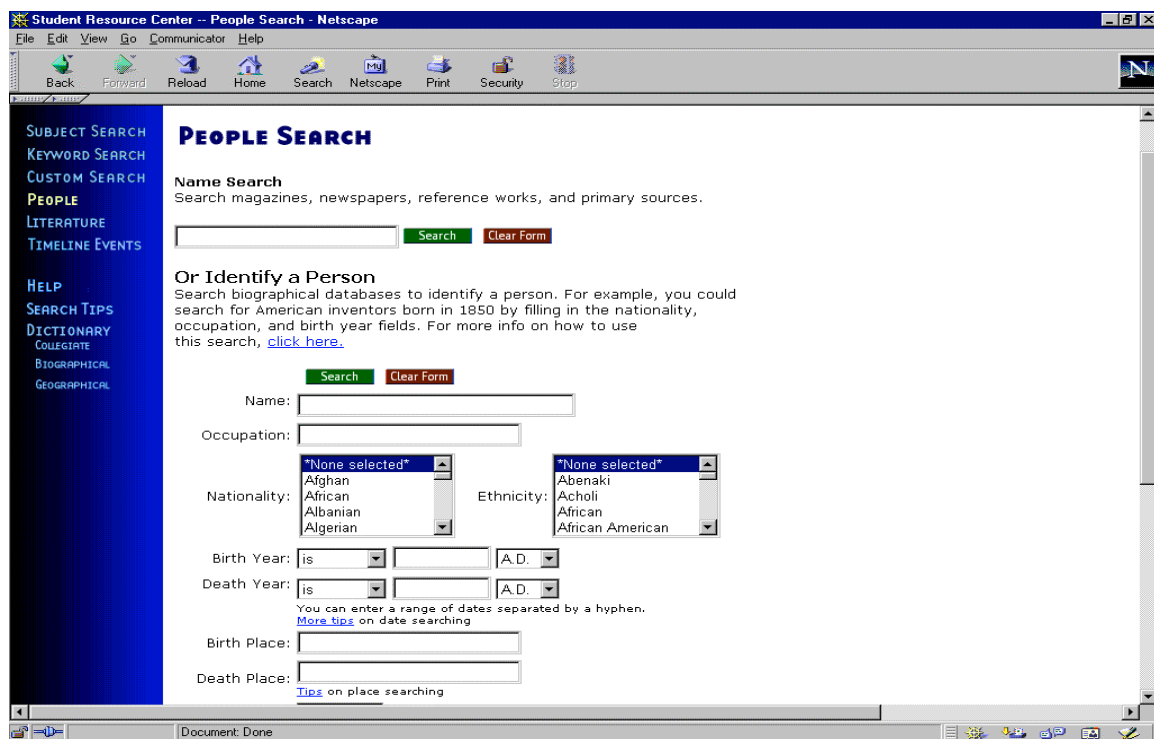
Student Resource Center -- People Search - Netscape

File Edit View Go Communicator Help

Back Forward Reload Home Search Netscape Print Security Stop

SUBJECT SEARCH
KEYWORD SEARCH
CUSTOM SEARCH
PEOPLE
LITERATURE
TIMELINE EVENTS

HELP
SEARCH TIPS
DICTIONARY
COLLEGIATE
BIOGRAPHICAL
GEOGRAPHICAL

PEOPLE SEARCH

Name Search
Search magazines, newspapers, reference works, and primary sources.

Search Clear Form

Or Identify a Person
Search biographical databases to identify a person. For example, you could search for American inventors born in 1850 by filling in the nationality, occupation, and birth year fields. For more info on how to use this search, click here.

Search Clear Form

Name:

Occupation:

Nationality: *None selected* Afghan African Albanian Algerian

Ethnicity: *None selected* Abenaki Acholi African African American

Birth Year: is A.D.

Death Year: is A.D.

You can enter a range of dates separated by a hyphen.
More tips on date searching

Birth Place:

Death Place:

Tips on place searching

Document: Done